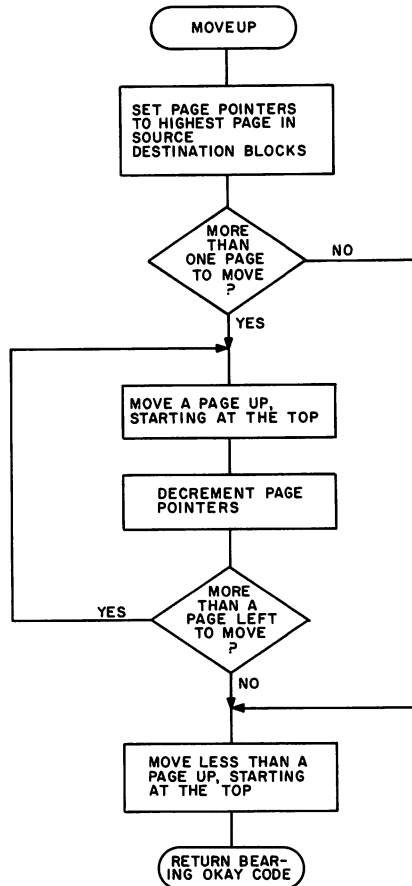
MOVEUP

SET PAGE POINTERS TO HIGHEST PAGE IN SOURCE DESTINATION BLOCKS

MORE THAN ONE PAGE TO MOVE ?

NO

YES

MOVE A PAGE UP, STARTING AT THE TOP

DECREMENT PAGE POINTERS

MORE THAN A PAGE LEFT TO MOVE ?

YES

NO

MOVE LESS THAN A PAGE UP, STARTING AT THE TOP

RETURN BEARING OKAY CODE